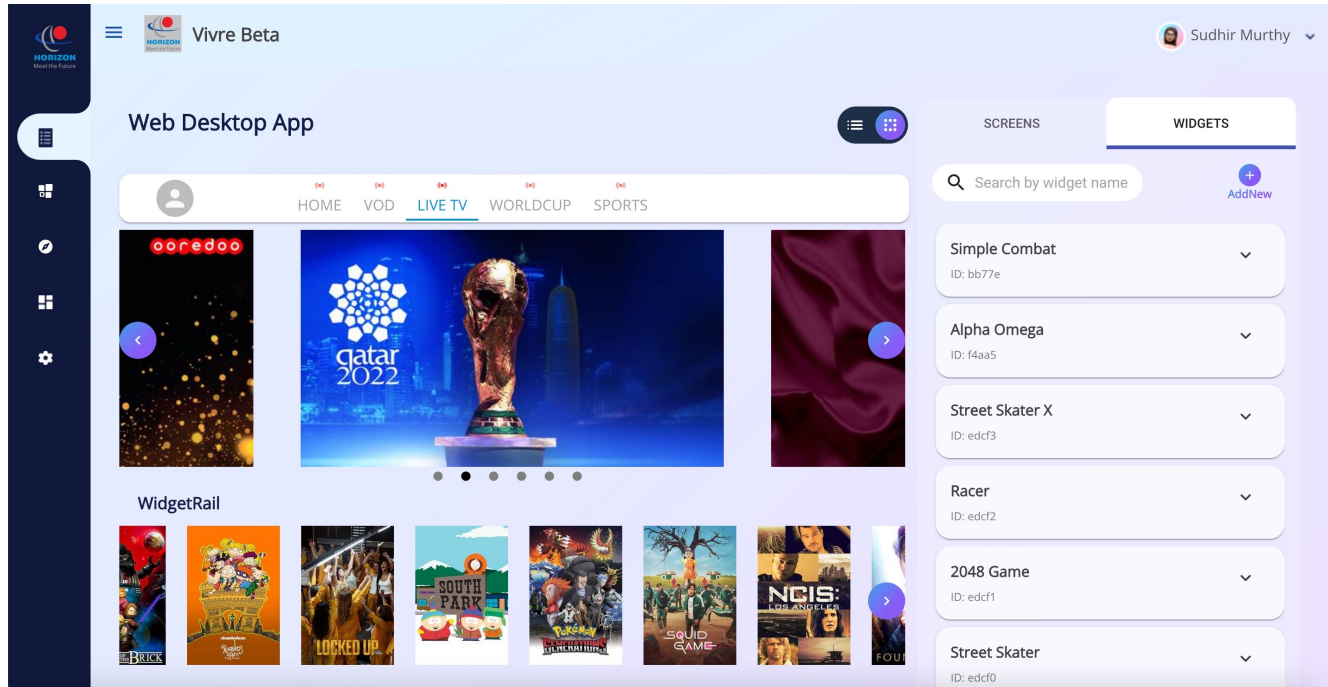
HORIZON
Meet the Future

HORIZON
Meet the Future

Vivre Beta

Sudhir Murthy

Web Desktop App

SCREENS
WIDGETS

Search by widget name

AddNew

HOME VOD LIVE TV WORLDCUP SPORTS

ooredoo

qatar 2022

Simple Combat
ID: bb77e

Alpha Omega
ID: f4aa5

Street Skater X
ID: edcf3

Racer
ID: edcf2

2048 Game
ID: edcf1

Street Skater
ID: edcf0

WidgetRail

BRICK

LOCKED UP

SOUTH PARK

POKÉMON GENERATIONS

SQUID GAME

NCIS: LOS ANGELES

FOU